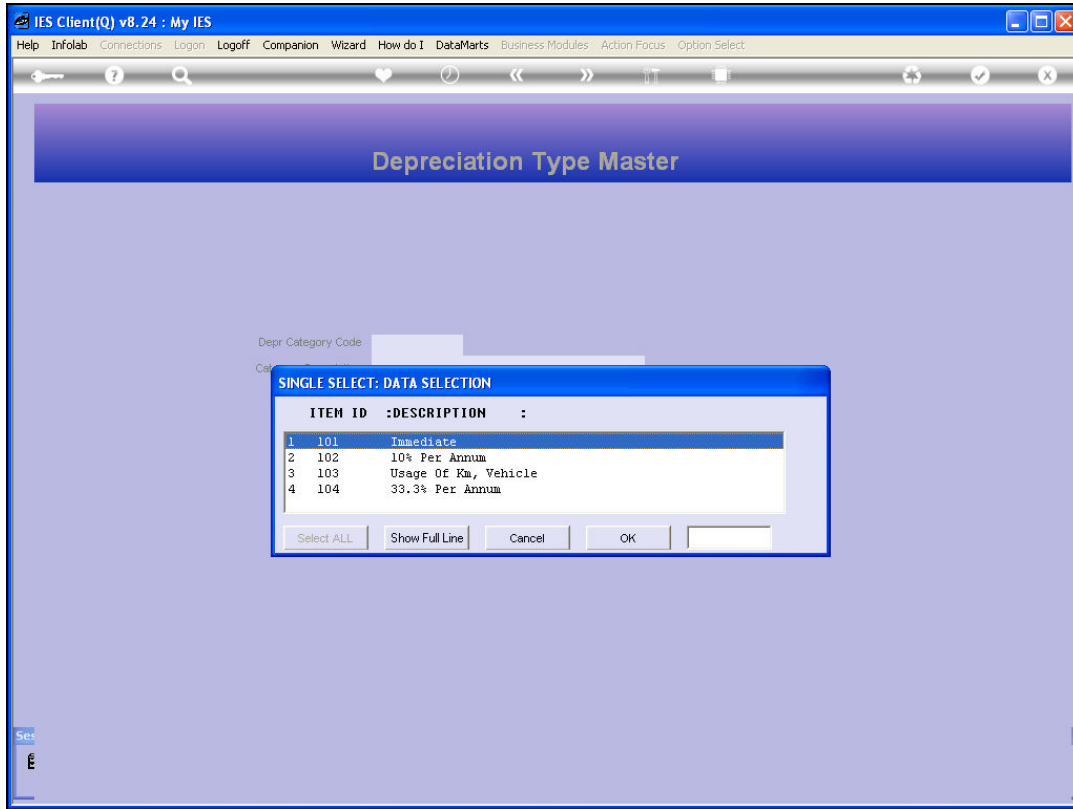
IES Client(Q) v8.24 : My IES

Help Infolab Connections Logon Logoff Companion Wizard How do I DataMarts Business Modules Action Focus Option Select

Depreciation Type Master

Depr Category Code

Ca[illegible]

SINGLE SELECT: DATA SELECTION

ITEM ID :DESCRIPTION :

| | | |
|---|---|---|
| 1 | 101 | Immediate |
| 2 | 102 | 10% Per Annum |
| 3 | 103 | Usage Of Km, Vehicle |
| 4 | 104 | 33.3% Per Annum |

Select ALL Show Full Line Cancel OK

Se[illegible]

E